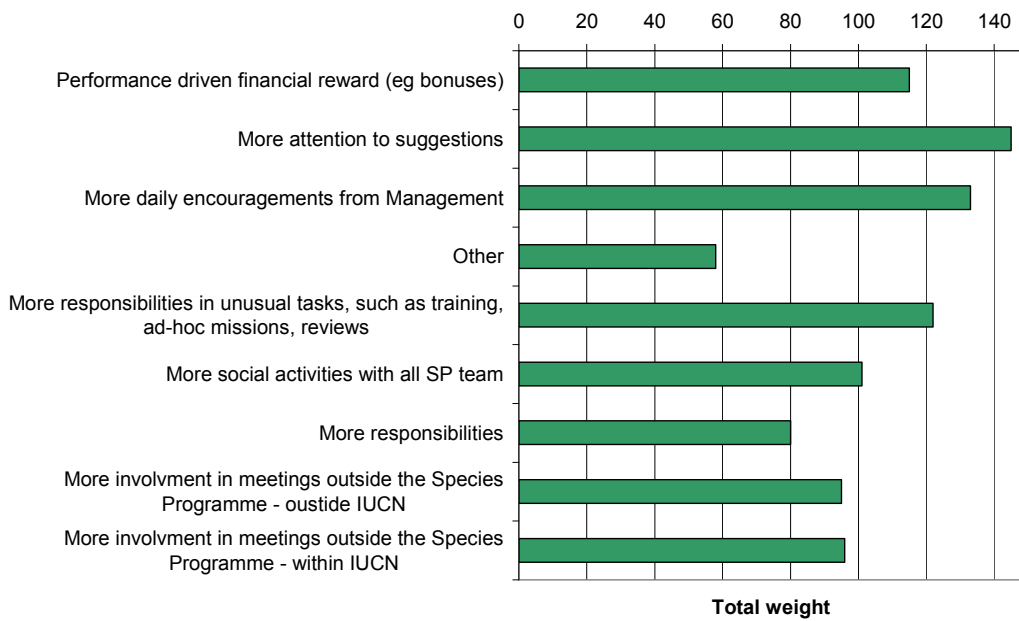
0 20 40 60 80 100 120 140

Performance driven financial reward (eg bonuses)

More attention to suggestions

More daily encouragements from Management

Other

More responsibilities in unusual tasks, such as training, ad-hoc missions, reviews

More social activities with all SP team

More responsibilities

More involvment in meetings outside the Species Programme - oustide IUCN

More involvment in meetings outside the Species Programme - within IUCN

Total weight